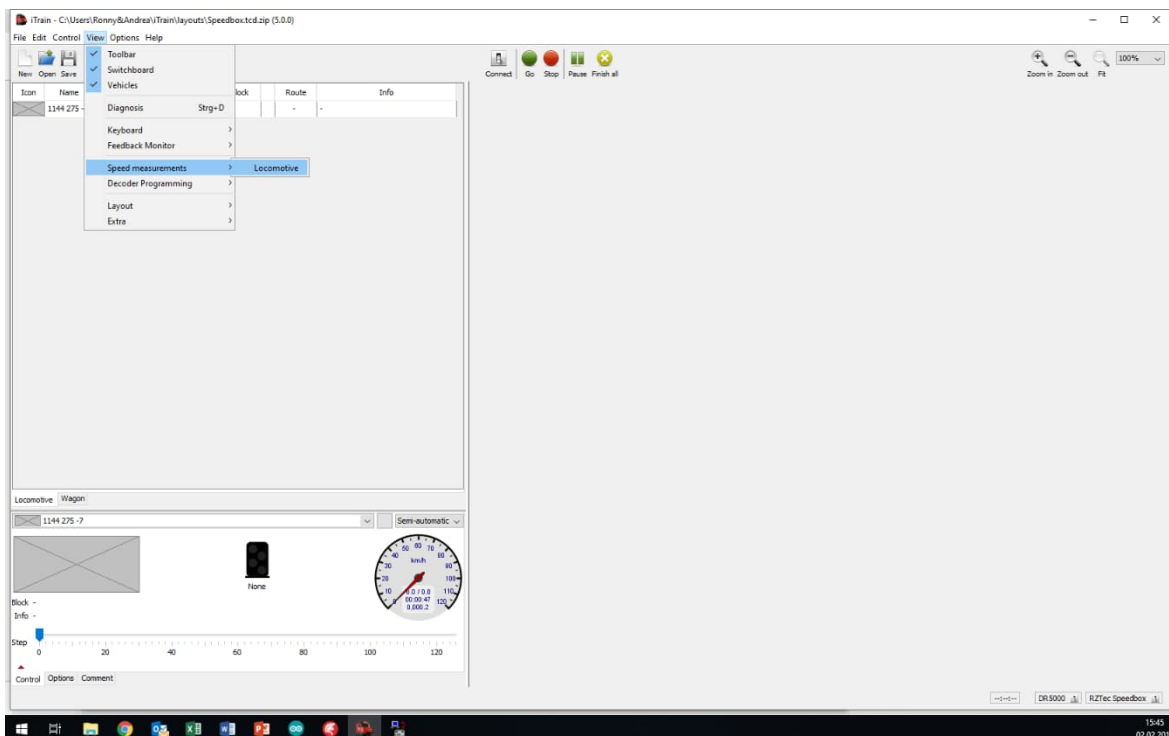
iTrain - C:\Users\Ronny&Andrea\iTrain\layouts\Speedbox.tcd.zip (5.0.0)

File Edit Control View Options Help

New Open Save

Toolbar
Switchboard
Vehicles
Diagnosis Strg+D
Keyboard
Feedback Monitor
Speed measurements
Locomotive
Decoder Programming
Layout
Extra

Connect Go Stop Pause Finish all

Zoom in Zoom out Fit 100%

| Icon | Name | | lock | Route | Info |
|---|---|---|---|---|---|
| | 1144 275 - | | | - | - |

Locomotive Wagon

1144 275 -7 Semi-automatic

None

km/h
0.0 / 0.0
00:00:47
0.000.2

Block -
Info -
Step
0 20 40 60 80 100 120

Control Options Comment

--:--:-- DR5000 RZTec Speedbox

15:45
02.02.20